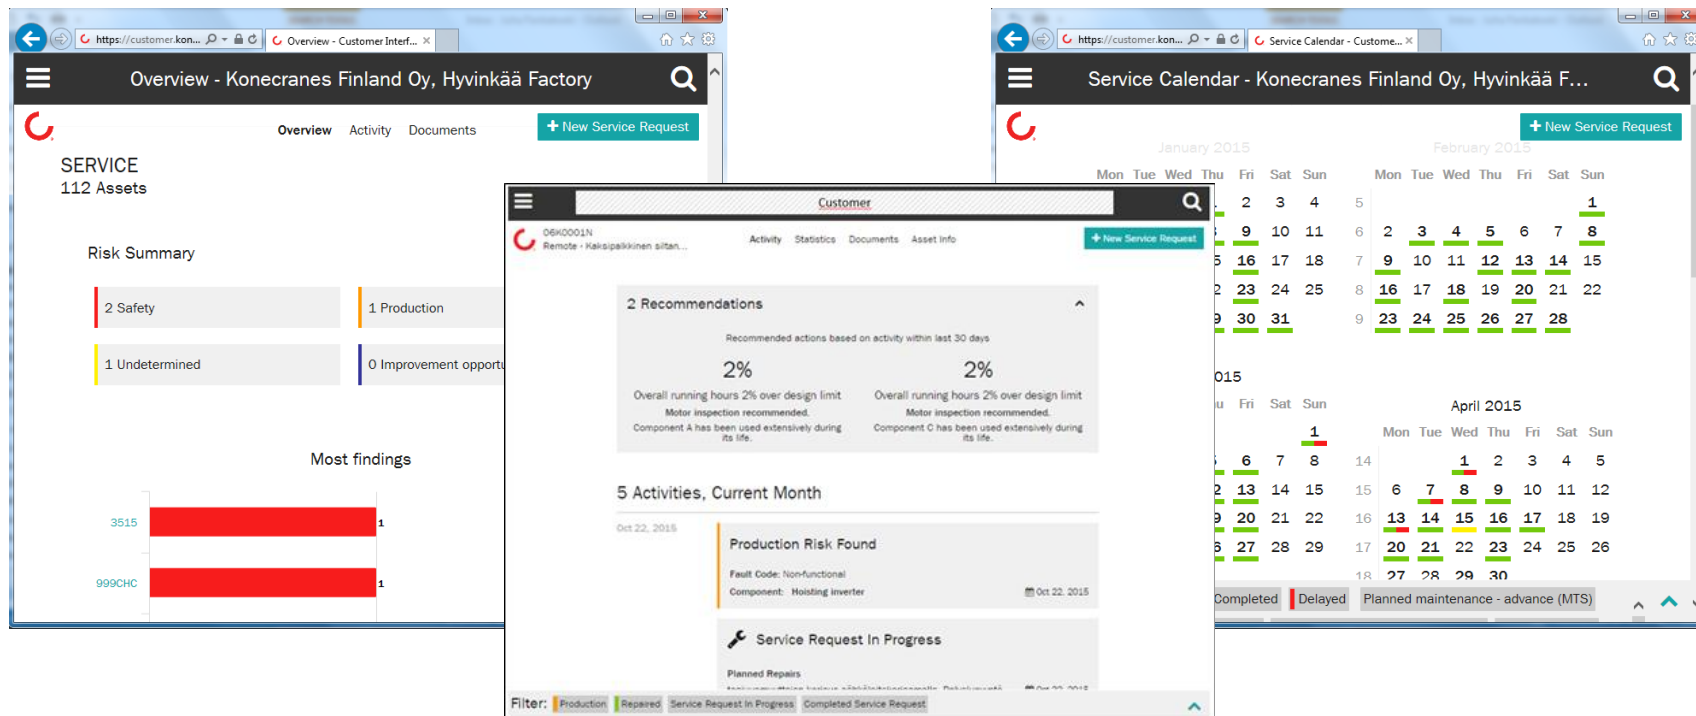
https://customer.kon... Overview - Customer Interf... ×

Overview - Konecranes Finland Oy, Hyvinkää Factory

Overview Activity Documents

+ New Service Request

SERVICE
112 Assets

Risk Summary

2 Safety

1 Production

1 Undetermined

0 Improvement opportu

Most findings

3515 1

999CHC 1

https://customer.kon... Service Calendar - Custome... ×

Service Calendar - Konecranes Finland Oy, Hyvinkää F...

+ New Service Request

January 2015

February 2015

| Mon | Tue | Wed | Thu | Fri | Sat | Sun |
|---|---|---|---|---|---|---|
| | | | | 2 | 3 | 4 |
| | | | | 9 | 10 | 11 |
| | | | | 16 | 17 | 18 |
| | | | | 23 | 24 | 25 |
| | | | | 30 | 31 | |

| | Mon | Tue | Wed | Thu | Fri | Sat | Sun |
|---|---|---|---|---|---|---|---|
| 5 | | | | | | | 1 |
| 6 | 2 | 3 | 4 | 5 | 6 | 7 | 8 |
| 7 | 9 | 10 | 11 | 12 | 13 | 14 | 15 |
| 8 | 16 | 17 | 18 | 19 | 20 | 21 | 22 |
| 9 | 23 | 24 | 25 | 26 | 27 | 28 | |

015

| u | Fri | Sat | Sun |
|---|---|---|---|
| | | | 1 |
| | 6 | 7 | 8 |
| | 13 | 14 | 15 |
| | 20 | 21 | 22 |
| | 27 | 28 | 29 |

April 2015

| | Mon | Tue | Wed | Thu | Fri | Sat | Sun |
|---|---|---|---|---|---|---|---|
| 14 | | | 1 | 2 | 3 | 4 | 5 |
| 15 | 6 | 7 | 8 | 9 | 10 | 11 | 12 |
| 16 | 13 | 14 | 15 | 16 | 17 | 18 | 19 |
| 17 | 20 | 21 | 22 | 23 | 24 | 25 | 26 |
| 18 | 27 | 28 | 29 | 30 | | | |

Completed Delayed Planned maintenance - advance (MTS)

Customer

06K0001N
Remote - Kaksipalkkinen siltan...

Activity Statistics Documents Asset Info

+ New Service Request

2 Recommendations

Recommended actions based on activity within last 30 days

2%
Overall running hours 2% over design limit
Motor inspection recommended.
Component A has been used extensively during its life.

2%
Overall running hours 2% over design limit
Motor inspection recommended.
Component C has been used extensively during its life.

5 Activities, Current Month

Oct 22, 2015

Production Risk Found

Fault Code: Non-functional
Component: Hoisting inverter
Oct 22, 2015

Service Request In Progress

Planned Repairs

Filter: Production Repaired Service Request In Progress Completed Service Request